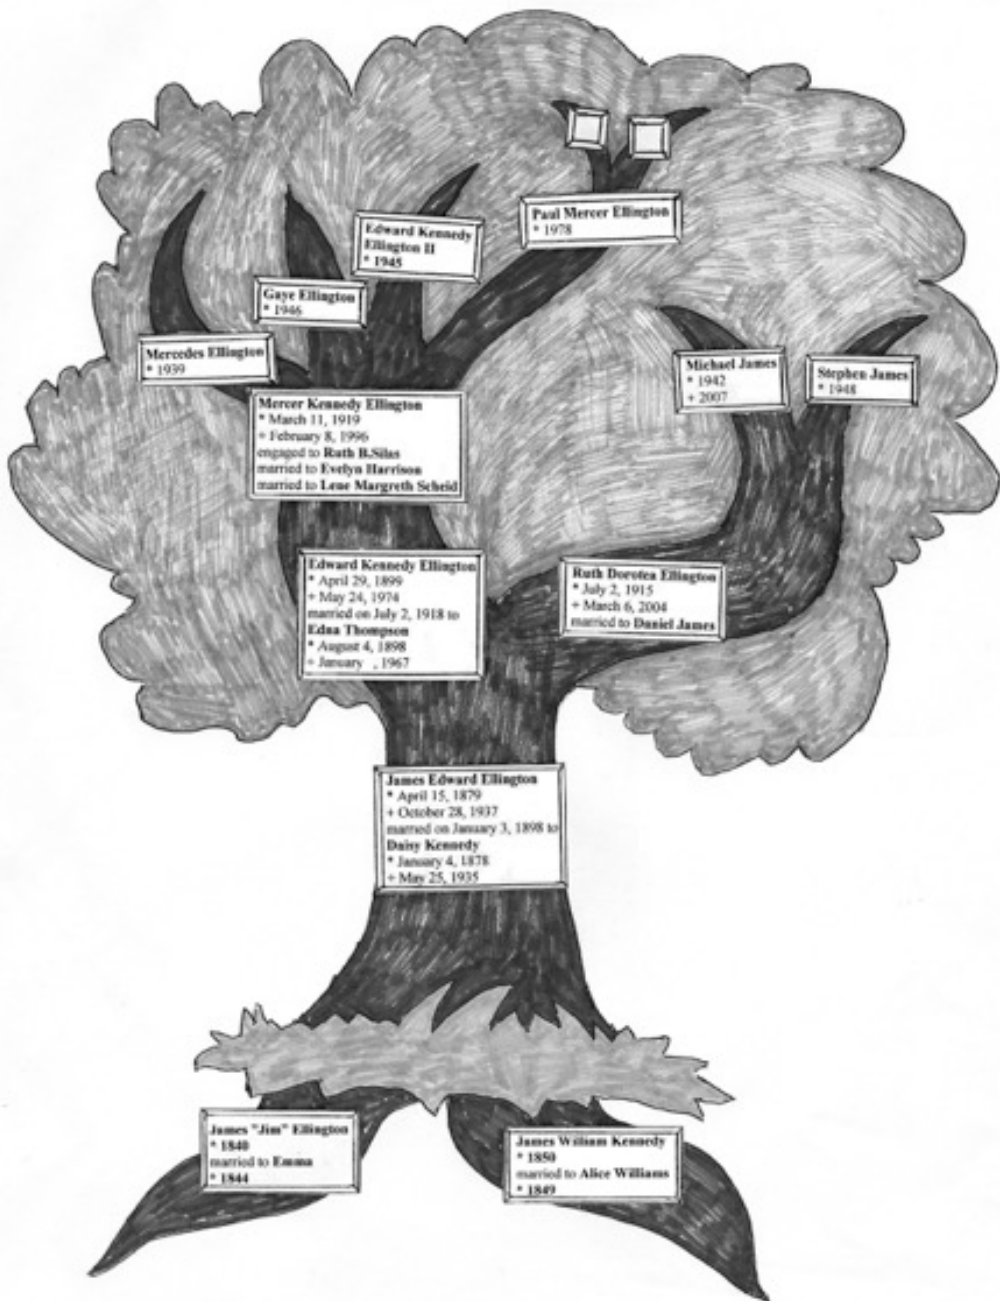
Paul Mercer Ellington
* 1978

Edward Kennedy Ellington II
* 1945

Gaye Ellington
* 1946

Mercedes Ellington
* 1939

Michael James
* 1942
+ 2007

Stephen James
* 1948

Mercer Kennedy Ellington
* March 11, 1919
+ February 8, 1996
engaged to Ruth B.Silas
married to Evelyn Harrison
married to Lene Margreth Scheid

Edward Kennedy Ellington
* April 29, 1899
+ May 24, 1974
married on July 2, 1918 to
Edna Thompson
* August 4, 1898
+ January , 1967

Ruth Dorotea Ellington
* July 2, 1915
+ March 6, 2004
married to Daniel James

James Edward Ellington
* April 15, 1879
+ October 28, 1937
married on January 3, 1898 to
Daisy Kennedy
* January 4, 1878
+ May 25, 1935

James "Jim" Ellington
* 1840
married to Emma
* 1844

James William Kennedy
* 1850
married to Alice Williams
* 1849